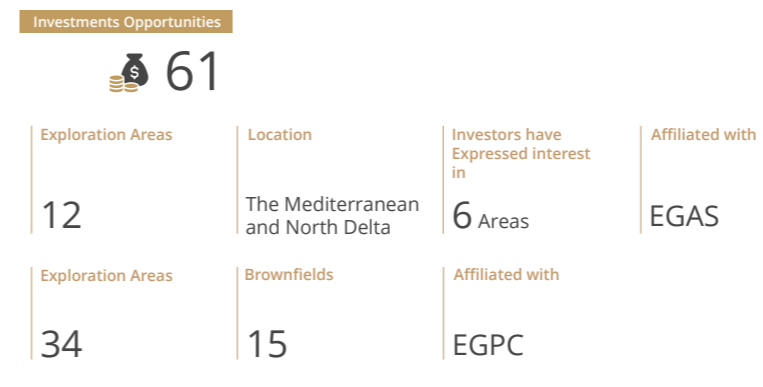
Investments Opportunities

61

Exploration Areas

12

Location

The Mediterranean and North Delta

Investors have Expressed interest in

6 Areas

Affiliated with

EGAS

Exploration Areas

34

Brownfields

15

Affiliated with

EGPC